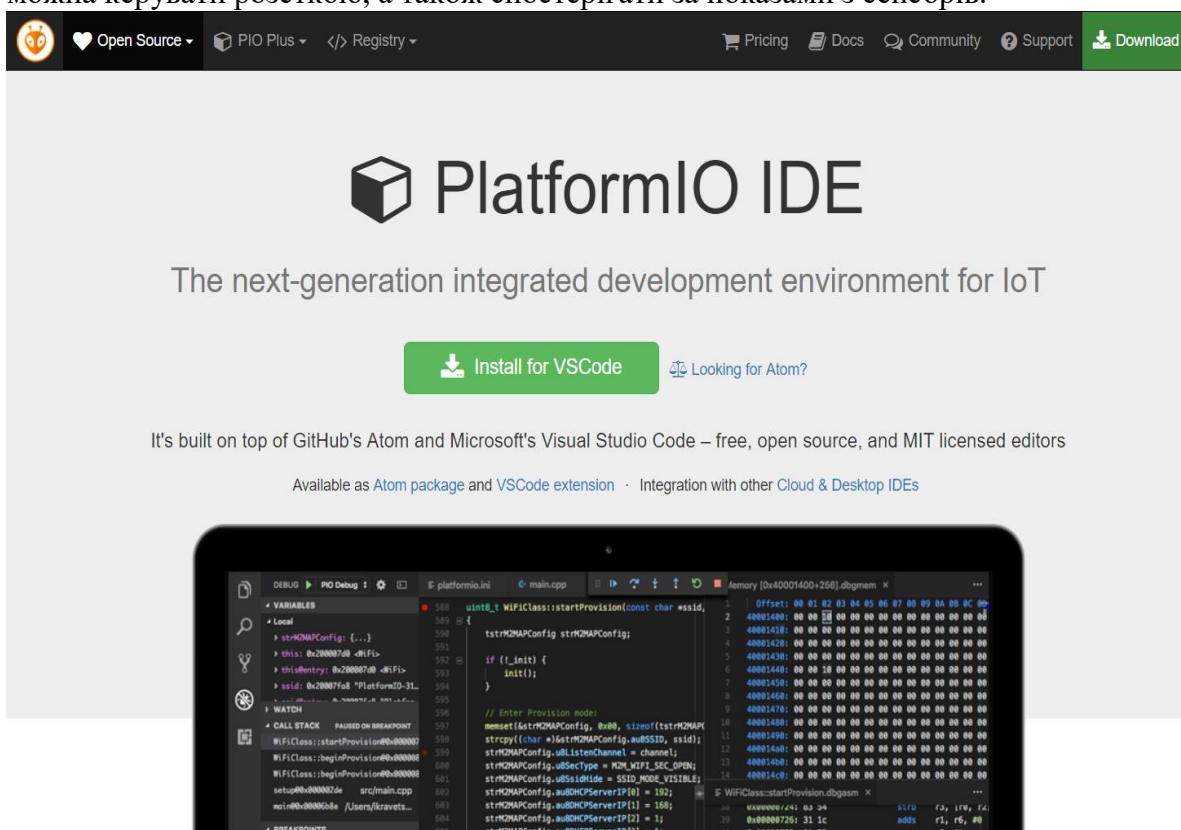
Open Source PIO Plus Registry Pricing Docs Community Support Download

PlatformIO IDE

The next-generation integrated development environment for IoT

Install for VSCode

Looking for Atom?

It's built on top of GitHub's Atom and Microsoft's Visual Studio Code – free, open source, and MIT licensed editors

Available as Atom package and VSCode extension · Integration with other Cloud & Desktop IDEs

DEBUG PIO Debug platformio.ini main.cpp Memory [0x40001400+256].dbgmem

VARIABLES
Local
strM2MAPConfig: {...}
this: 0x200007d0 <WiFi>
this@entry: 0x200007d0 <WiFi>
ssid: 0x20007fa8 "PlatformIO-31...
WATCH
CALL STACK PAUSED ON BREAKPOINT
WiFiClass::startProvision@0x000007
WiFiClass::beginProvision@0x000008
WiFiClass::beginProvision@0x000008
setup@0x000002de src/main.cpp
main@0x00006b8e /Users/ikravets...

588 uint8_t WiFiClass::startProvision(const char *ssid,
589 {
590 tstrM2MAPConfig strM2MAPConfig;
591
592 if (!_init) {
593 init();
594 }
595
596 // Enter Provision mode:
597 memset(&strM2MAPConfig, 0x00, sizeof(tstrM2MAPC
598 strcpy((char *)&strM2MAPConfig.au8SSID, ssid);
599 strM2MAPConfig.u8ListenChannel = channel;
600 strM2MAPConfig.u8SecType = M2M_WIFI_SEC_OPEN;
601 strM2MAPConfig.u8SsidHide = SSID_MODE_VISIBLE;
602 strM2MAPConfig.au8DHCPServerIP[0] = 192;
603 strM2MAPConfig.au8DHCPServerIP[1] = 168;
604 strM2MAPConfig.au8DHCPServerIP[2] = 1;

Offset: 00 01 02 03 04 05 06 07 08 09 0A 0B 0C
40001400: 00 00 00 00 00 00 00 00 00 00 00 00 00
40001410: 00 00 00 00 00 00 00 00 00 00 00 00 00
40001420: 00 00 00 00 00 00 00 00 00 00 00 00 00
40001430: 00 00 00 00 00 00 00 00 00 00 00 00 00
40001440: 00 00 10 00 00 00 00 00 00 00 00 00 00
40001450: 00 00 00 00 00 00 00 00 00 00 00 00 00
40001460: 00 00 00 00 00 00 00 00 00 00 00 00 00
40001470: 00 00 00 00 00 00 00 00 00 00 00 00 00
40001480: 00 00 00 00 00 00 00 00 00 00 00 00 00
40001490: 00 00 00 00 00 00 00 00 00 00 00 00 00
400014a0: 00 00 00 00 00 00 00 00 00 00 00 00 00
400014b0: 00 00 00 00 00 00 00 00 00 00 00 00 00
400014c0: 00 00 00 00 00 00 00 00 00 00 00 00 00

WiFiClass::startProvision.dbgasm
0x00000724: 83 54 strb r3, [r0, r2]
0x00000726: 31 1c adds r1, r6, #0